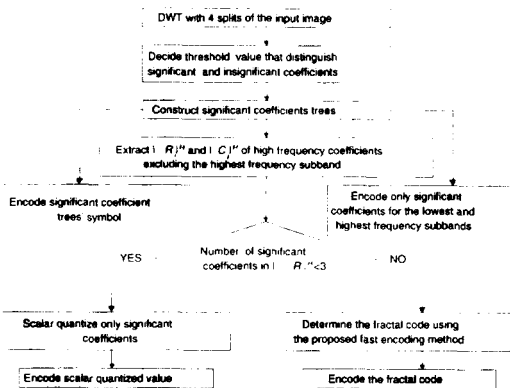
DWT with 4 splits of the input image

Decide threshold value that distinguish significant and insignificant coefficients

Construct significant coefficients trees

Extract $\{R_i\}^H$ and $\{C_j\}^H$ of high frequency coefficients excluding the highest frequency subband

Encode significant coefficient trees symbol

Encode only significant coefficients for the lowest and highest frequency subbands

Number of significant coefficients in $\{R_i\}^H$<3

YES

NO

Scalar quantize only significant coefficients

Determine the fractal code using the proposed fast encoding method

Encode scalar quantized value

Encode the fractal code